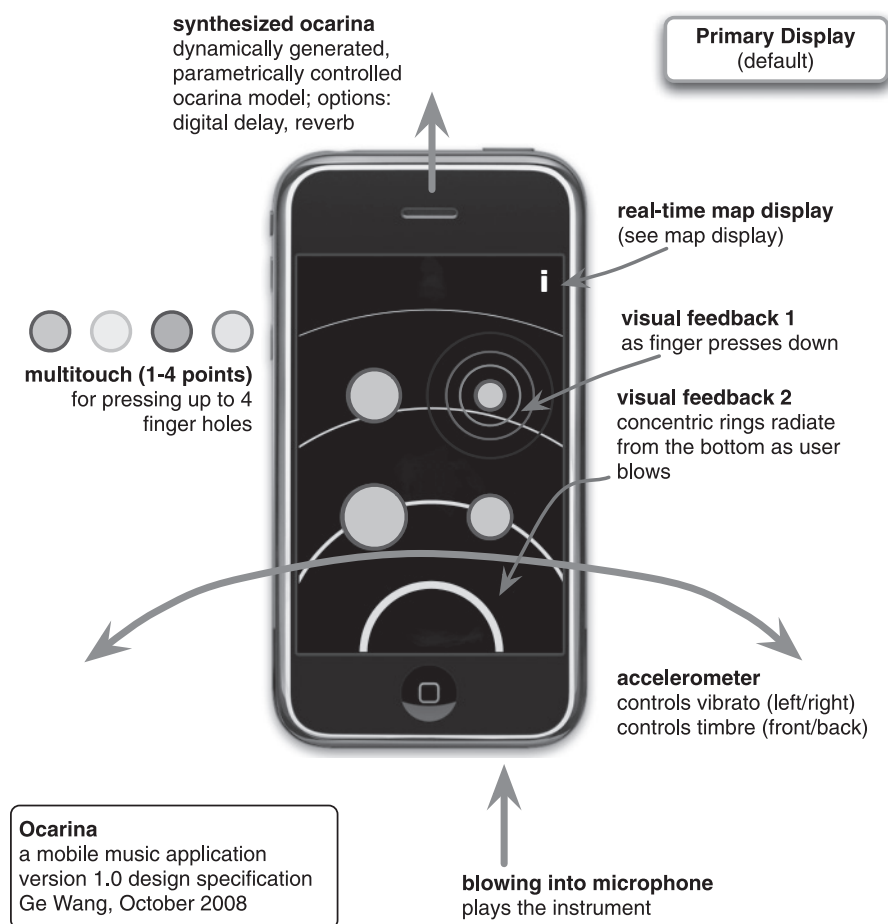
**synthesized ocarina**
dynamically generated, parametrically controlled ocarina model; options: digital delay, reverb

**Primary Display**
(default)

**real-time map display**
(see map display)

i

**visual feedback 1**
as finger presses down

**multitouch (1-4 points)**
for pressing up to 4 finger holes

**visual feedback 2**
concentric rings radiate from the bottom as user blows

**accelerometer**
controls vibrato (left/right)
controls timbre (front/back)

**Ocarina**
a mobile music application
version 1.0 design specification
Ge Wang, October 2008

**blowing into microphone**
plays the instrument